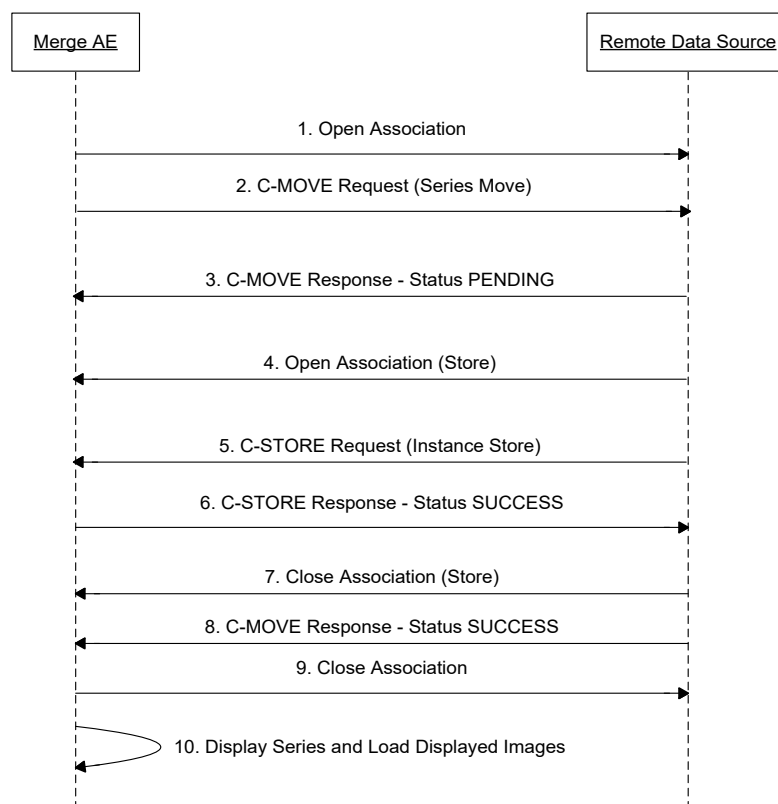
Merge AE

Remote Data Source

1. Open Association

2. C-MOVE Request (Series Move)

3. C-MOVE Response - Status PENDING

4. Open Association (Store)

5. C-STORE Request (Instance Store)

6. C-STORE Response - Status SUCCESS

7. Close Association (Store)

8. C-MOVE Response - Status SUCCESS

9. Close Association

10. Display Series and Load Displayed Images